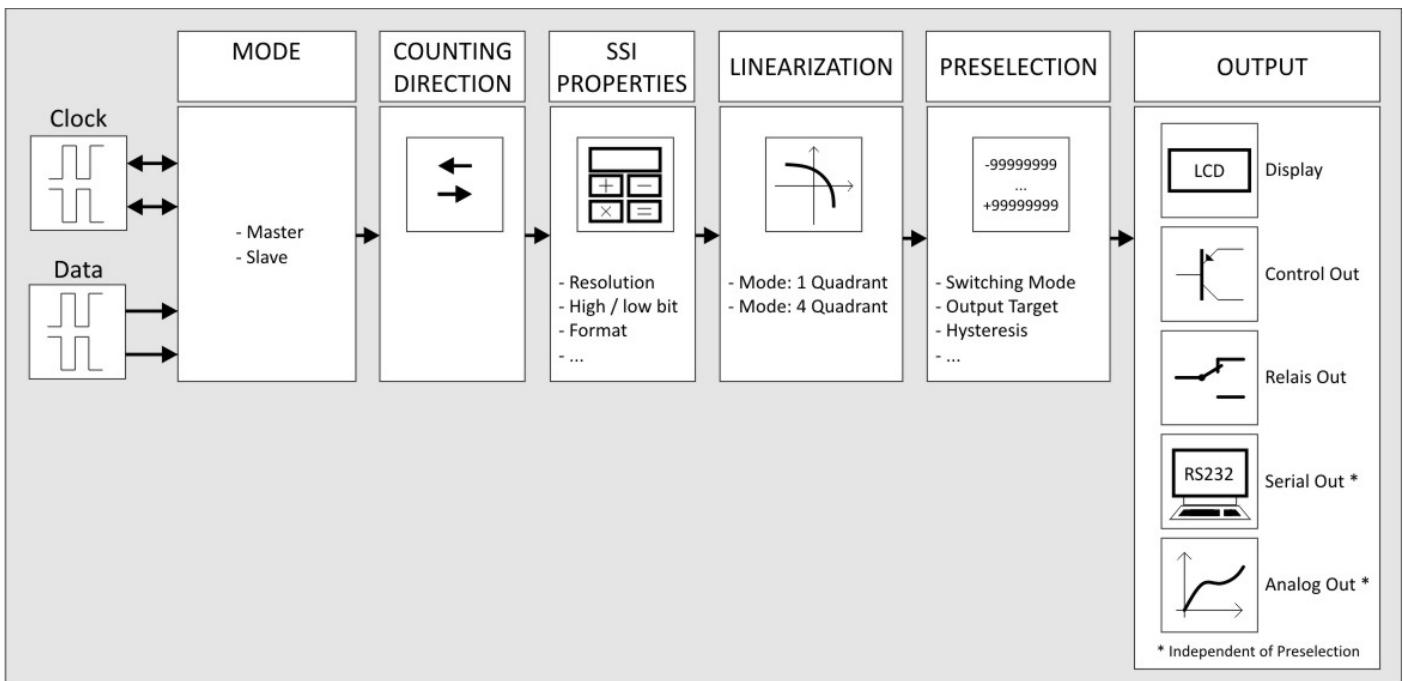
MODE

COUNTING DIRECTION

SSI PROPERTIES

LINEARIZATION

PRESELECTION

OUTPUT

Clock

Data

- Master
- Slave

- Resolution
- High / low bit
- Format
- ...

- Mode: 1 Quadrant
- Mode: 4 Quadrant

-99999999
...
+99999999

- Switching Mode
- Output Target
- Hysteresis
- ...

LCD

Display

Control Out

Relais Out

RS232

Serial Out *

Analog Out *

* Independent of Preselection